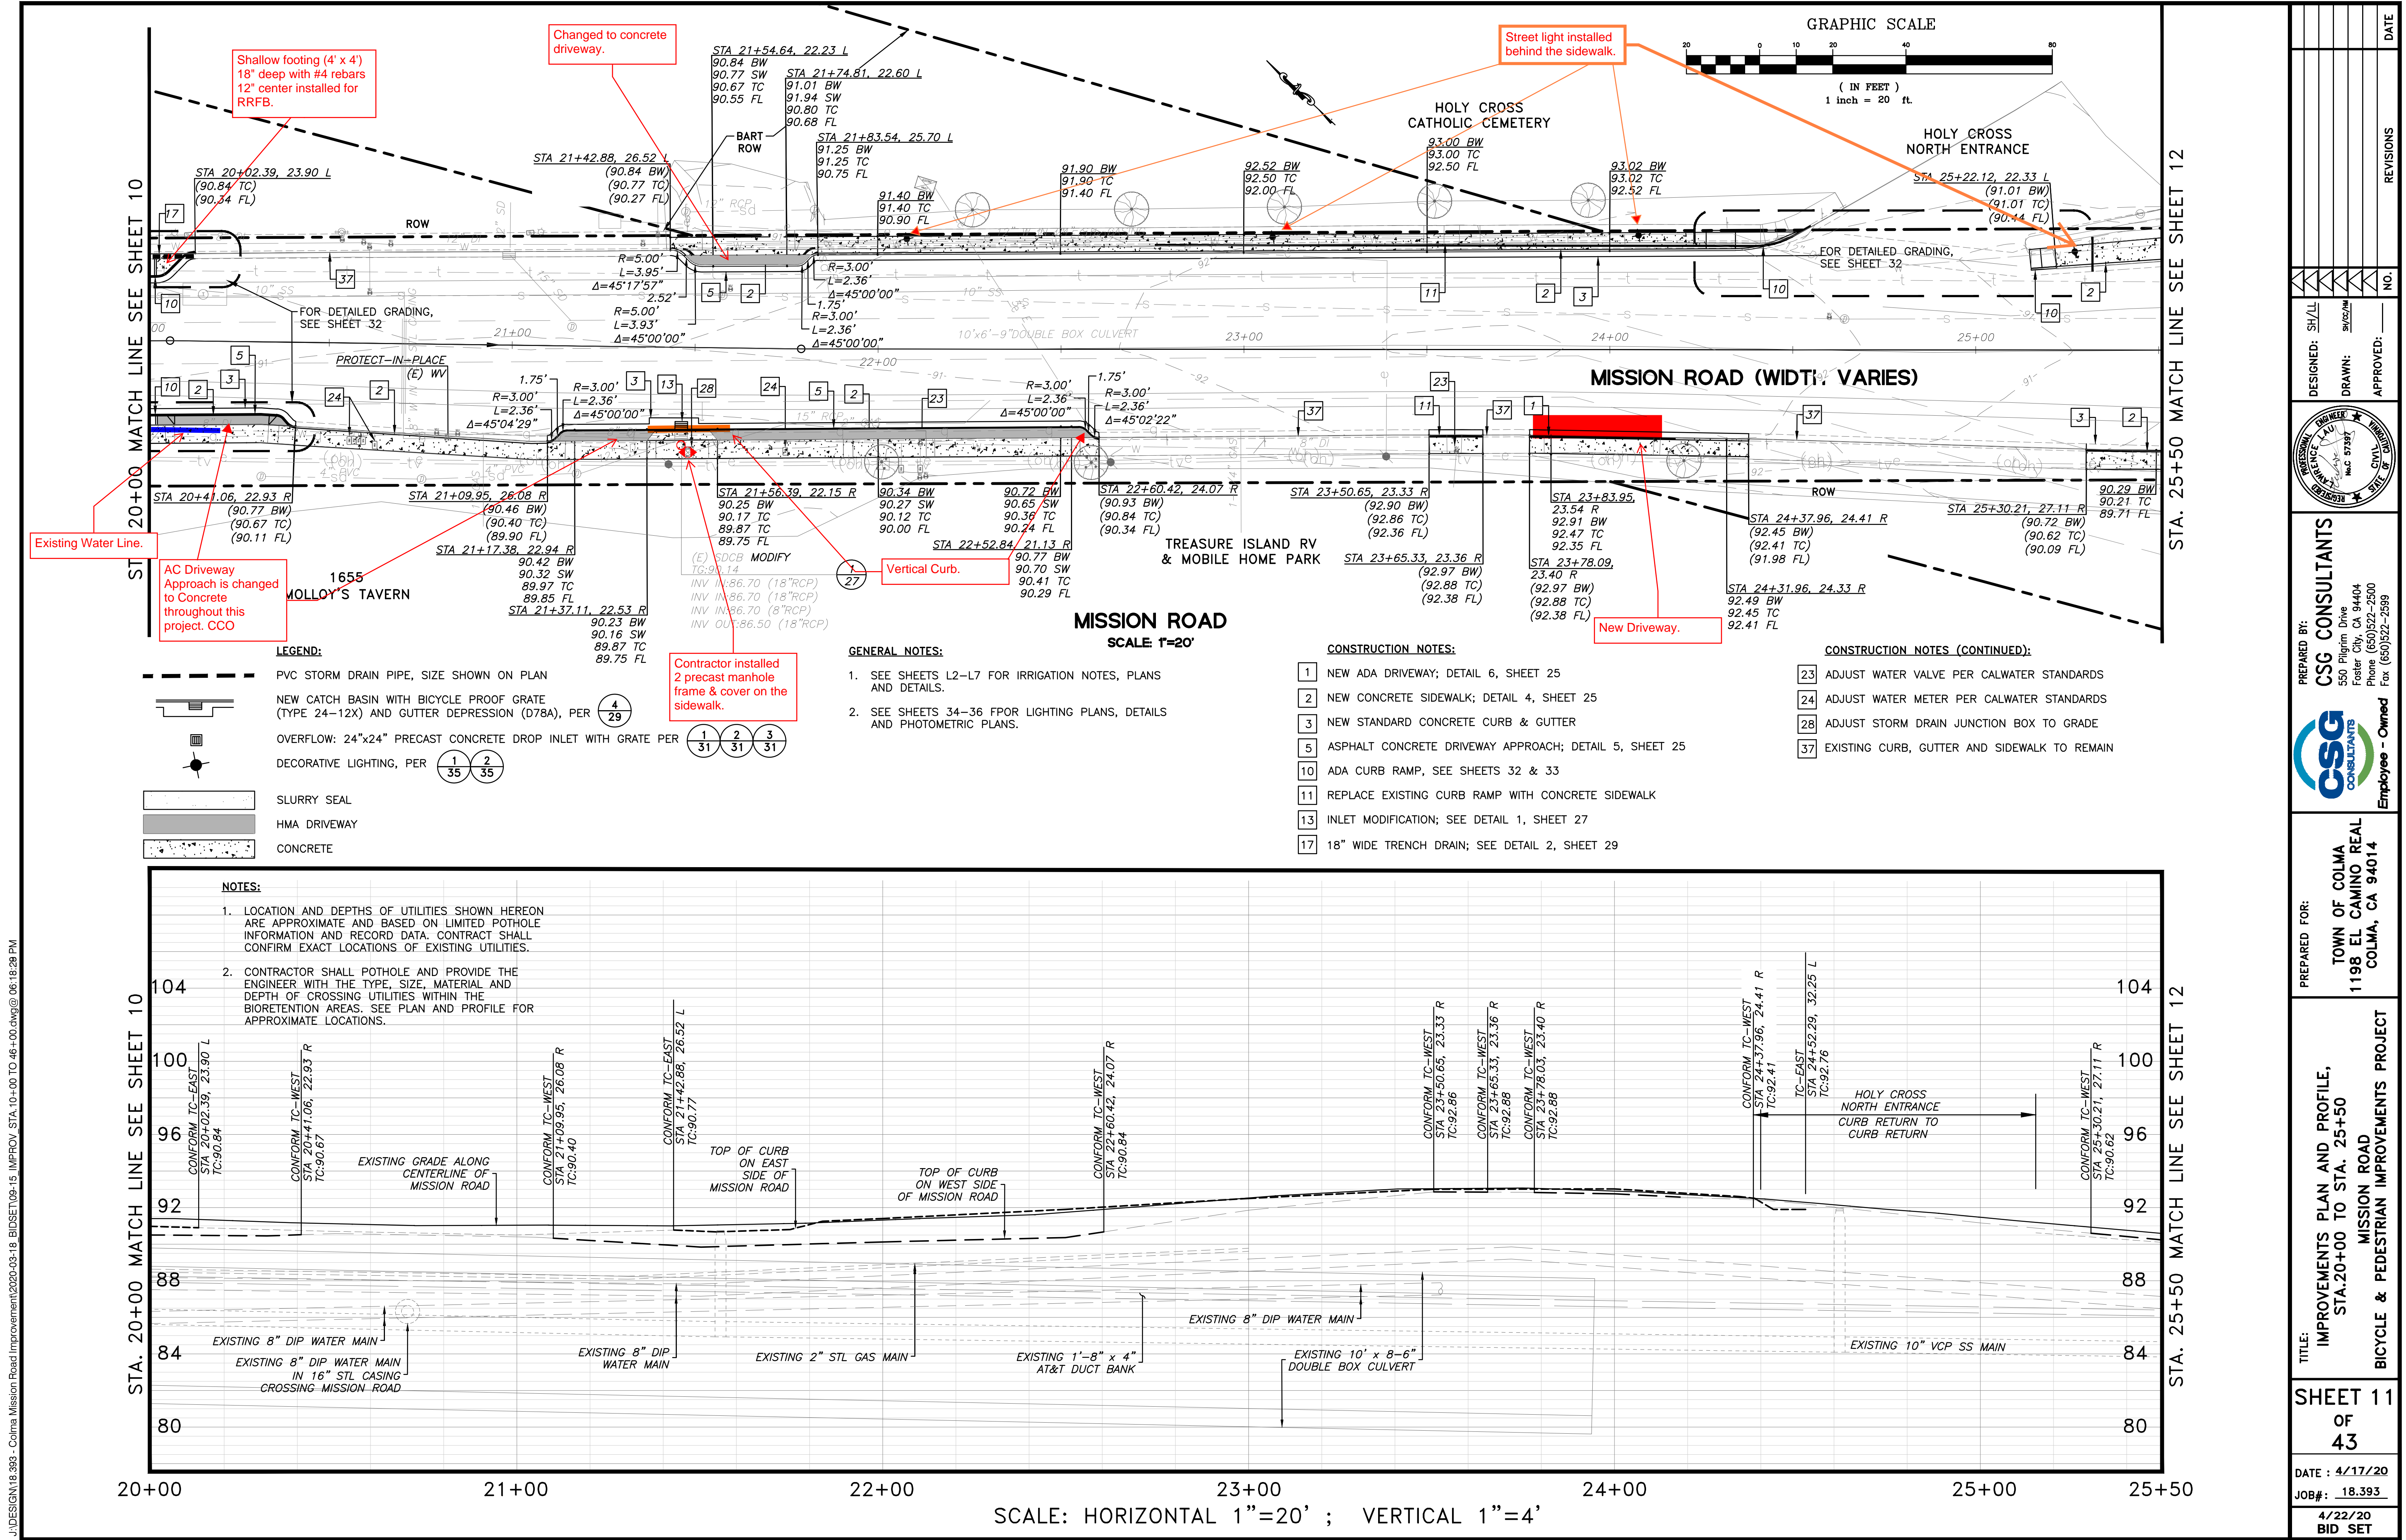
Shallow footing (4' x 4') 18" deep with #4 rebars 12" center installed for RRFB.

Changed to concrete driveway.

STA 21+54.64, 22.23 L
90.84 BW
90.77 SW
90.67 TC
90.55 FL

STA 21+74.81, 22.60 L
91.01 BW
91.94 SW
90.80 TC
90.68 FL

Street light installed behind the sidewalk.

GRAPHIC SCALE
20 0 10 20 40 80
( IN FEET )
1 inch = 20 ft.

HOLY CROSS CATHOLIC CEMETERY

HOLY CROSS NORTH ENTRANCE

BART ROW

STA 21+83.54, 25.70 L
91.25 BW
91.25 TC
90.75 FL

STA 21+42.88, 26.52 L
(90.84 BW)
(90.77 TC)
(90.27 FL)

91.90 BW
91.90 TC
91.40 FL

92.52 BW
92.50 TC
92.00 FL

93.00 BW
93.00 TC
92.50 FL

93.02 BW
93.02 TC
92.52 FL

STA 25+22.12, 22.33 L
(91.01 BW)
(91.01 TC)
(90.14 FL)

91.40 BW
91.40 TC
90.90 FL

STA 20+02.39, 23.90 L
(90.84 TC)
(90.34 FL)

ROW

R=5.00'
L=3.95'
Δ=45°17'57"
2.52'
R=5.00'
L=3.93'
Δ=45°00'00"

R=3.00'
L=2.36'
Δ=45°00'00"
1.75'
R=3.00'
L=2.36'
Δ=45°00'00"

FOR DETAILED GRADING, SEE SHEET 32

FOR DETAILED GRADING, SEE SHEET 32

10'x6'-9"DOUBLE BOX CULVERT

21+00 22+00 23+00 24+00 25+00

PROTECT-IN-PLACE (E) WV

MISSION ROAD (WIDTH VARIES)

1.75'
R=3.00'
L=2.36'
Δ=45°04'29"

R=3.00'
L=2.36'
Δ=45°00'00"

R=3.00'
L=2.36'
Δ=45°00'00"

1.75'
R=3.00'
L=2.36'
Δ=45°02'22"

17 10 37 5 2 11 2 3 10 10 2 5 10 2 3 24 2 3 13 28 24 5 2 23 37 11 37 23 1 37 3 2

ROW

STA 20+41.06, 22.93 R
(90.77 BW)
(90.67 TC)
(90.11 FL)

STA 21+09.95, 26.08 R
(90.46 BW)
(90.40 TC)
(89.90 FL)

STA 21+17.38, 22.94 R
90.42 BW
90.32 SW
89.97 TC
89.85 FL

STA 21+37.11, 22.53 R
90.23 BW
90.16 SW
89.87 TC
89.75 FL

STA 21+56.39, 22.15 R
90.25 BW
90.17 TC
89.87 TC
89.75 FL

90.34 BW
90.27 SW
90.12 TC
90.00 FL

90.72 BW
90.65 SW
90.36 TC
90.24 FL

STA 22+52.84, 21.13 R
90.77 BW
90.70 SW
90.41 TC
90.29 FL

STA 22+60.42, 24.07 R
(90.93 BW)
(90.84 TC)
(90.34 FL)

STA 23+50.65, 23.33 R
(92.90 BW)
(92.86 TC)
(92.36 FL)

STA 23+65.33, 23.36 R
(92.97 BW)
(92.88 TC)
(92.38 FL)

STA 23+83.95, 23.54 R
92.91 BW
92.47 TC
92.35 FL

STA 23+78.09, 23.40 R
(92.97 BW)
(92.88 TC)
(92.38 FL)

STA 24+37.96, 24.41 R
(92.45 BW)
(92.41 TC)
(91.98 FL)

STA 24+31.96, 24.33 R
92.49 BW
92.45 TC
92.41 FL

STA 25+30.21, 27.11 R
(90.72 BW)
(90.62 TC)
(90.09 FL)

90.29 BW
90.21 TC
89.71 FL

(E) SDCB MODIFY
TG:90.14
INV IN:86.70 (18"RCP)
INV IN:86.70 (18"RCP)
INV IN:86.70 (8"RCP)
INV OUT:86.50 (18"RCP)

Existing Water Line.

AC Driveway Approach is changed to Concrete throughout this project. CCO

1655 MOLLOY'S TAVERN

Vertical Curb.

TREASURE ISLAND RV & MOBILE HOME PARK

New Driveway.

MISSION ROAD
SCALE: 1"=20'

Contractor installed 2 precast manhole frame & cover on the sidewalk.

LEGEND:
PVC STORM DRAIN PIPE, SIZE SHOWN ON PLAN
NEW CATCH BASIN WITH BICYCLE PROOF GRATE (TYPE 24-12X) AND GUTTER DEPRESSION (D78A), PER 4/29
OVERFLOW: 24"x24" PRECAST CONCRETE DROP INLET WITH GRATE PER 1/31 2/31 3/31
DECORATIVE LIGHTING, PER 1/35 2/35
SLURRY SEAL
HMA DRIVEWAY
CONCRETE

GENERAL NOTES:
1. SEE SHEETS L2-L7 FOR IRRIGATION NOTES, PLANS AND DETAILS.
2. SEE SHEETS 34-36 FPOR LIGHTING PLANS, DETAILS AND PHOTOMETRIC PLANS.

CONSTRUCTION NOTES:
1 NEW ADA DRIVEWAY; DETAIL 6, SHEET 25
2 NEW CONCRETE SIDEWALK; DETAIL 4, SHEET 25
3 NEW STANDARD CONCRETE CURB & GUTTER
5 ASPHALT CONCRETE DRIVEWAY APPROACH; DETAIL 5, SHEET 25
10 ADA CURB RAMP, SEE SHEETS 32 & 33
11 REPLACE EXISTING CURB RAMP WITH CONCRETE SIDEWALK
13 INLET MODIFICATION; SEE DETAIL 1, SHEET 27
17 18" WIDE TRENCH DRAIN; SEE DETAIL 2, SHEET 29

CONSTRUCTION NOTES (CONTINUED):
23 ADJUST WATER VALVE PER CALWATER STANDARDS
24 ADJUST WATER METER PER CALWATER STANDARDS
28 ADJUST STORM DRAIN JUNCTION BOX TO GRADE
37 EXISTING CURB, GUTTER AND SIDEWALK TO REMAIN

STA. 20+00 MATCH LINE SEE SHEET 10
STA. 25+50 MATCH LINE SEE SHEET 12

NOTES:
1. LOCATION AND DEPTHS OF UTILITIES SHOWN HEREON ARE APPROXIMATE AND BASED ON LIMITED POTHOLE INFORMATION AND RECORD DATA. CONTRACT SHALL CONFIRM EXACT LOCATIONS OF EXISTING UTILITIES.
2. CONTRACTOR SHALL POTHOLE AND PROVIDE THE ENGINEER WITH THE TYPE, SIZE, MATERIAL AND DEPTH OF CROSSING UTILITIES WITHIN THE BIORETENTION AREAS. SEE PLAN AND PROFILE FOR APPROXIMATE LOCATIONS.

104 100 96 92 88 84 80

CONFORM TC-EAST STA 20+02.39, 23.90 L TC:90.84
CONFORM TC-WEST STA 20+41.06, 22.93 R TC:90.67
CONFORM TC-WEST STA 21+09.95, 26.08 R TC:90.40
CONFORM TC-EAST STA 21+42.88, 26.52 L TC:90.77
CONFORM TC-WEST STA 22+60.42, 24.07 R TC:90.84
CONFORM TC-WEST STA 23+50.65, 23.33 R TC:92.86
CONFORM TC-WEST STA 23+65.33, 23.36 R TC:92.88
CONFORM TC-WEST STA 23+78.03, 23.40 R TC:92.88
CONFORM TC-WEST STA 24+37.96, 24.41 R TC:92.41
TC-EAST STA 24+52.29, 32.25 L TC:92.76
CONFORM TC-WEST STA 25+30.21, 27.11 R TC:90.62

EXISTING GRADE ALONG CENTERLINE OF MISSION ROAD
TOP OF CURB ON EAST SIDE OF MISSION ROAD
TOP OF CURB ON WEST SIDE OF MISSION ROAD
HOLY CROSS NORTH ENTRANCE CURB RETURN TO CURB RETURN

EXISTING 8" DIP WATER MAIN
EXISTING 8" DIP WATER MAIN IN 16" STL CASING CROSSING MISSION ROAD
EXISTING 8" DIP WATER MAIN
EXISTING 2" STL GAS MAIN
EXISTING 1'-8" x 4" AT&T DUCT BANK
EXISTING 8" DIP WATER MAIN
EXISTING 10' x 8'-6" DOUBLE BOX CULVERT
EXISTING 10" VCP SS MAIN

20+00 21+00 22+00 23+00 24+00 25+00 25+50
SCALE: HORIZONTAL 1"=20' ; VERTICAL 1"=4'

J:\DESIGN\18.393 - Colma Mission Road Improvement\2020-03-18_BIDSET\09-15_IMPROV_STA 10+00 TO 46+00.dwg@ 06:18:29 PM

DATE
REVISIONS
NO.
DESIGNED: SH/LL
DRAWN: SH/CC/RM
APPROVED:

PROFESSIONAL ENGINEER LAWRENCE LAU No.C 57397 CIVIL STATE OF CALIFORNIA

PREPARED BY: CSG CONSULTANTS
550 Pilgrim Drive
Foster City, CA 94404
Phone (650)522-2500
Fax (650)522-2599
CSG CONSULTANTS Employee-Owned

PREPARED FOR: TOWN OF COLMA
1198 EL CAMINO REAL
COLMA, CA 94014

TITLE: IMPROVEMENTS PLAN AND PROFILE, STA.20+00 TO STA. 25+50
MISSION ROAD
BICYCLE & PEDESTRIAN IMPROVEMENTS PROJECT

SHEET 11
OF
43

DATE : 4/17/20
JOB#: 18.393
4/22/20
BID SET